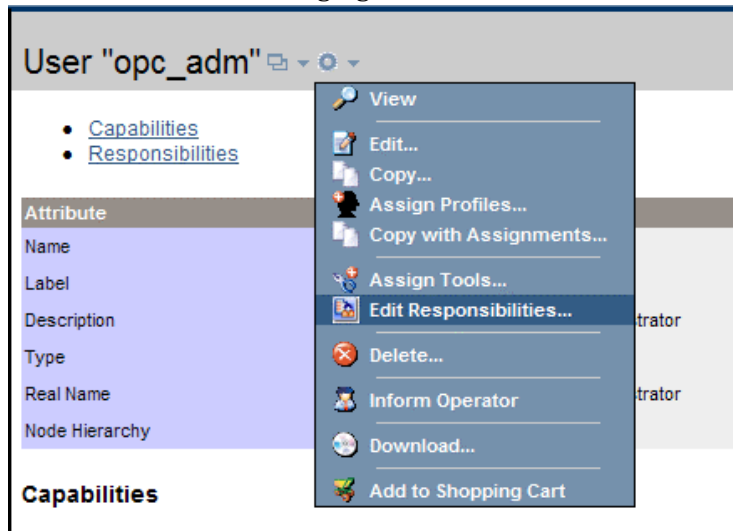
User "opc_adm"

- Capabilities
- Responsibilities

Attribute
Name
Label
Description
Type
Real Name
Node Hierarchy

Capabilities

View
Edit...
Copy...
Assign Profiles...
Copy with Assignments...
Assign Tools...
Edit Responsibilities...
Delete...
Inform Operator
Download...
Add to Shopping Cart

trator
trator